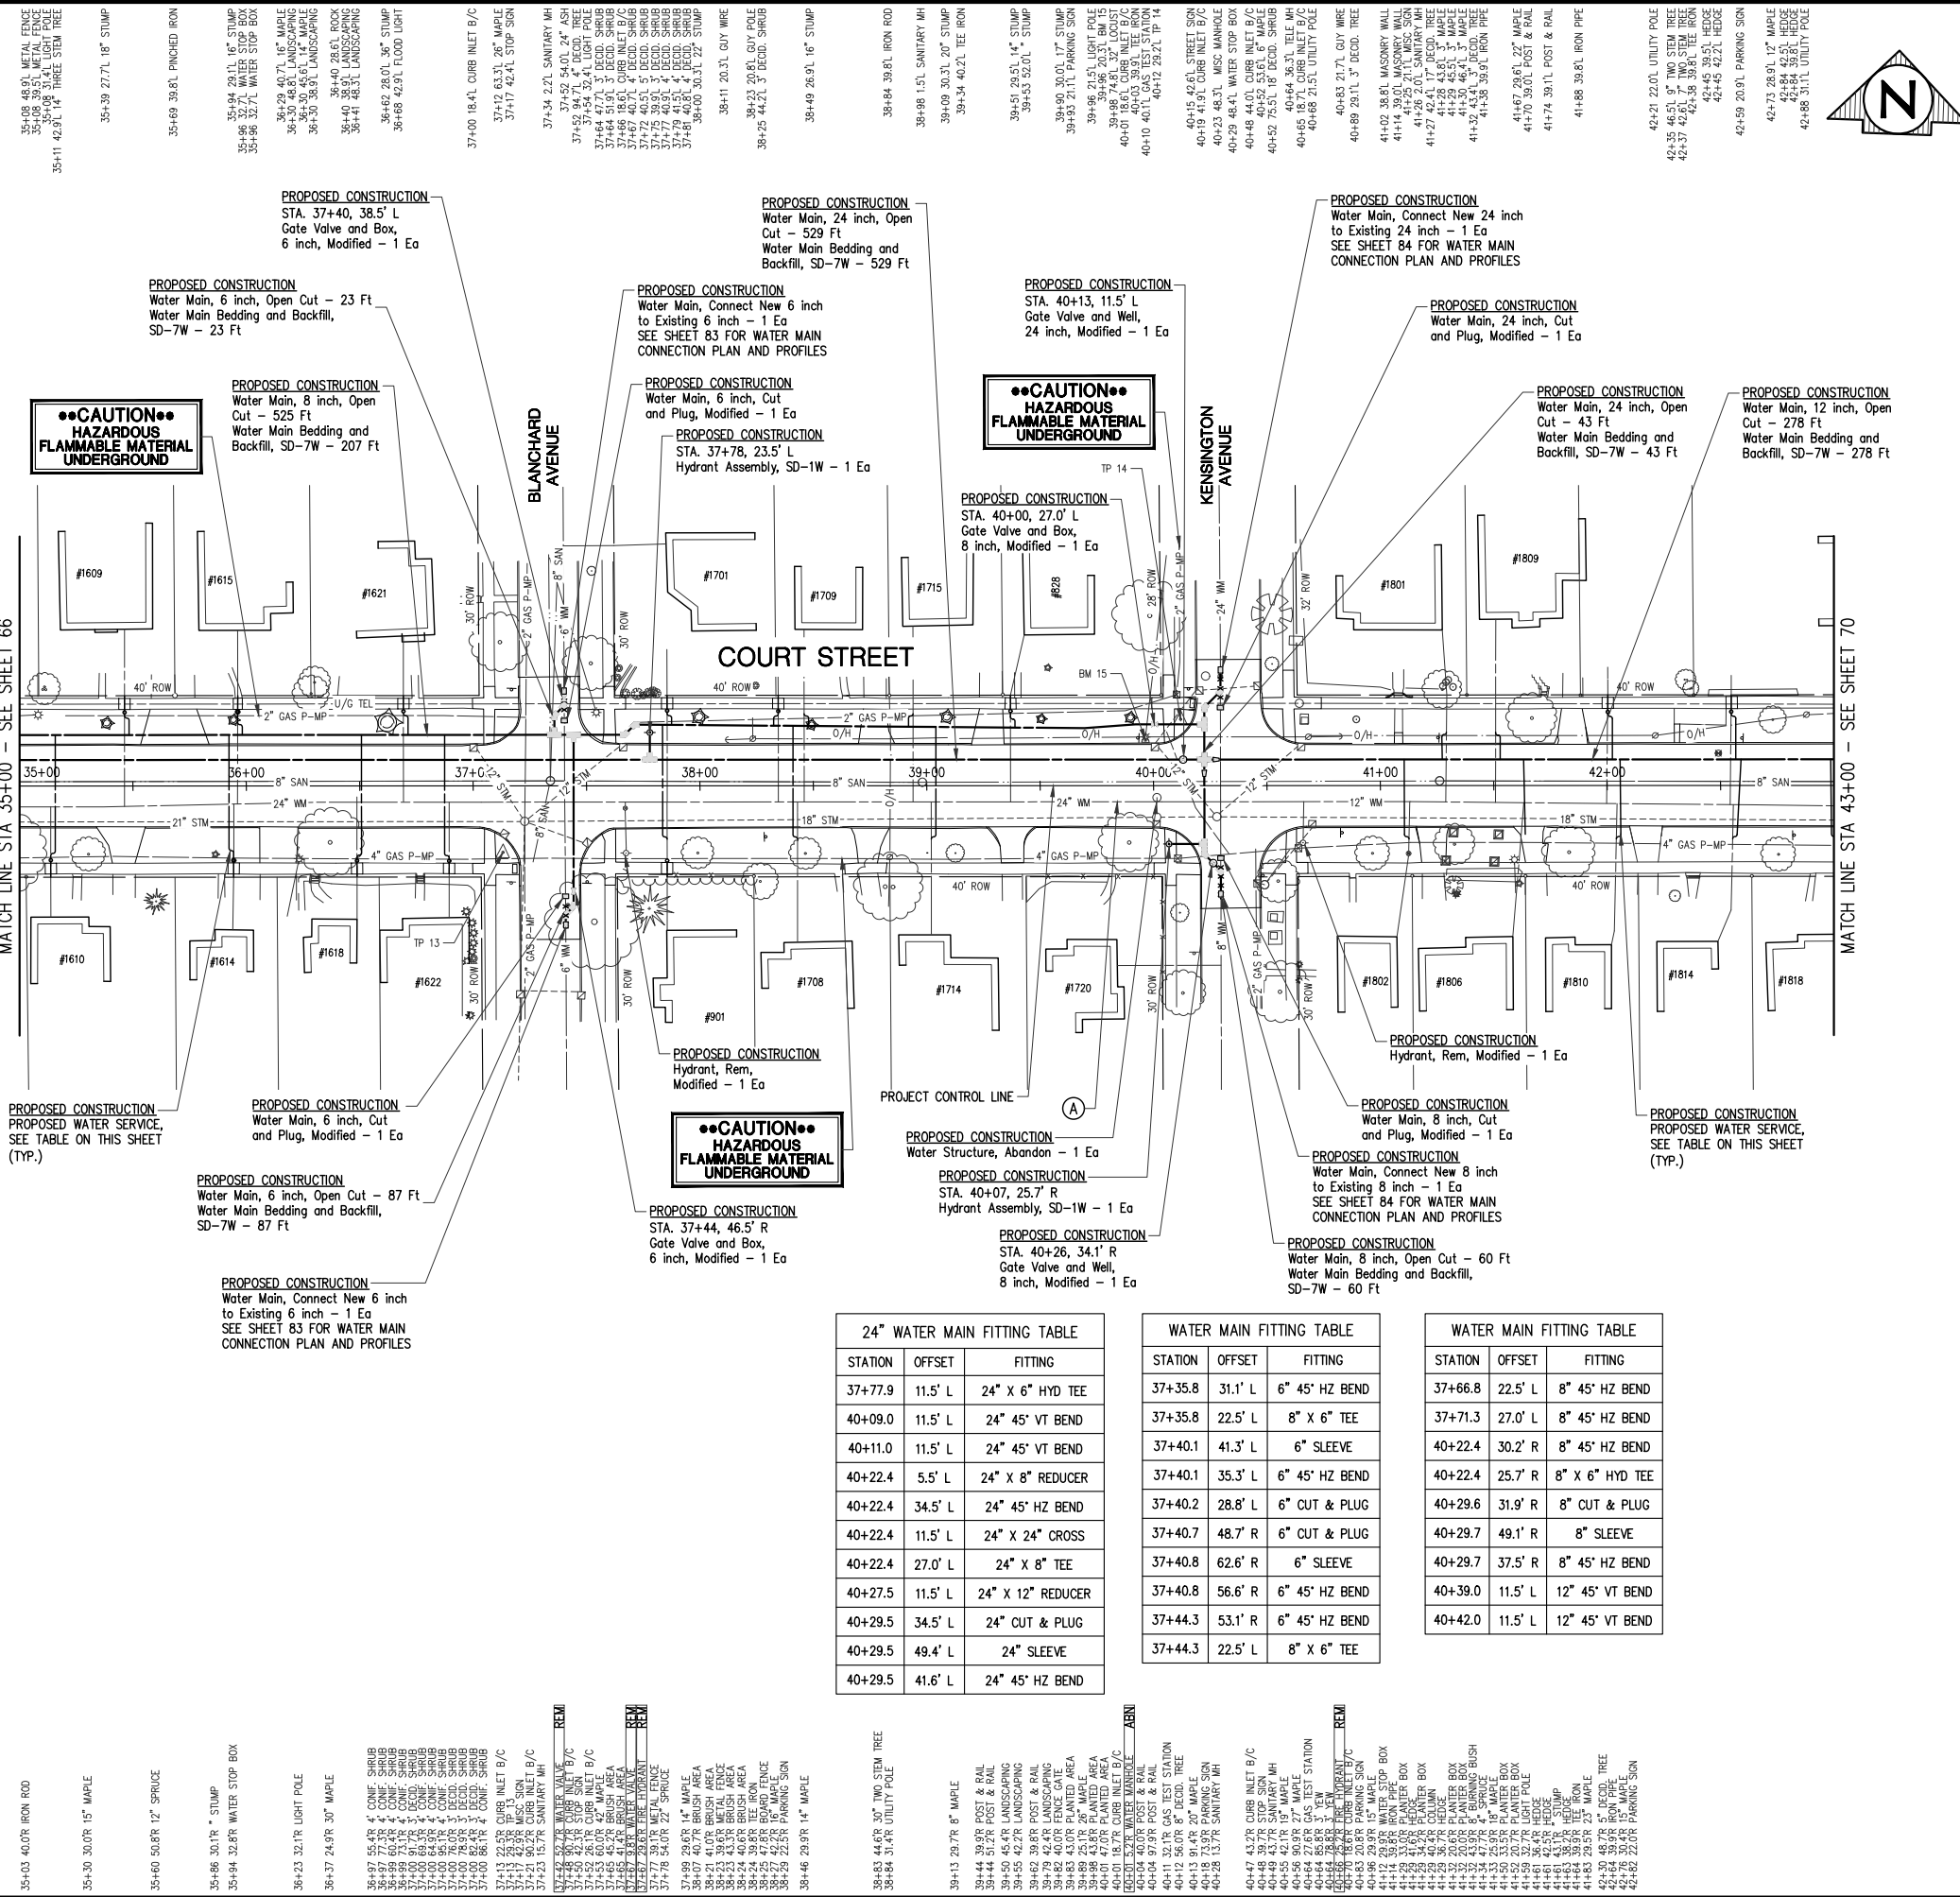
35+08 48.9'L METAL FENCE
35+08 39.5'L METAL FENCE
35+08 31.4'L LIGHT POLE
35+11 42.9'L 14" THREE STEM TREE
35+39 27.7'L 18" STUMP
35+69 39.8'L PINCHED IRON
35+94 29.1'L 16" STUMP
35+96 32.7'L WATER STOP BOX
35+96 32.7'L WATER STOP BOX
36+29 40.7'L 16" MAPLE
36+30 48.8'L LANDSCAPING
36+30 45.6'L 14" MAPLE
36+30 38.9'L LANDSCAPING
36+40 28.6'L ROCK
36+40 38.9'L LANDSCAPING
36+41 48.3'L LANDSCAPING
36+62 28.0'L 36" STUMP
36+68 42.9'L FLOOD LIGHT
37+00 18.4'L CURB INLET B/C
37+12 63.3'L 26" MAPLE
37+17 42.4'L STOP SIGN
37+34 2.2'L SANITARY MH
38+11 20.3'L GUY WIRE
38+23 20.8'L GUY POLE
38+25 44.2'L 3" DECID. SHRUB
38+49 26.9'L 16" STUMP
38+84 39.8'L IRON ROD
38+98 1.5'L SANITARY MH
39+09 30.3'L 20" STUMP
39+34 40.2'L TEE IRON
39+51 29.5'L 14" STUMP
39+53 52.0'L " STUMP
40+83 21.7'L GUY WIRE
40+89 29.1'L 3" DECID. TREE
41+67 29.6'L 22" MAPLE
41+70 39.0'L POST & RAIL
41+74 39.1'L POST & RAIL
41+88 39.8'L IRON PIPE
42+21 22.0'L UTILITY POLE
42+59 20.9'L PARKING SIGN
42+73 28.9'L 12" MAPLE
42+84 42.5'L HEDGE
42+84 39.8'L HEDGE
42+88 31.1'L UTILITY POLE

N

PROPOSED CONSTRUCTION
STA. 37+40, 38.5' L
Gate Valve and Box,
6 inch, Modified – 1 Ea

PROPOSED CONSTRUCTION
Water Main, 24 inch, Open Cut – 529 Ft
Water Main Bedding and Backfill, SD-7W – 529 Ft

PROPOSED CONSTRUCTION
Water Main, Connect New 24 inch to Existing 24 inch – 1 Ea
SEE SHEET 84 FOR WATER MAIN CONNECTION PLAN AND PROFILES

PROPOSED CONSTRUCTION
Water Main, 6 inch, Open Cut – 23 Ft
Water Main Bedding and Backfill, SD-7W – 23 Ft

PROPOSED CONSTRUCTION
Water Main, Connect New 6 inch to Existing 6 inch – 1 Ea
SEE SHEET 83 FOR WATER MAIN CONNECTION PLAN AND PROFILES

PROPOSED CONSTRUCTION
STA. 40+13, 11.5' L
Gate Valve and Well,
24 inch, Modified – 1 Ea

PROPOSED CONSTRUCTION
Water Main, 24 inch, Cut and Plug, Modified – 1 Ea

PROPOSED CONSTRUCTION
Water Main, 8 inch, Open Cut – 525 Ft
Water Main Bedding and Backfill, SD-7W – 207 Ft

PROPOSED CONSTRUCTION
Water Main, 6 inch, Cut and Plug, Modified – 1 Ea

PROPOSED CONSTRUCTION
STA. 37+78, 23.5' L
Hydrant Assembly, SD-1W – 1 Ea

●●CAUTION●●
HAZARDOUS
FLAMMABLE MATERIAL
UNDERGROUND

●●CAUTION●●
HAZARDOUS
FLAMMABLE MATERIAL
UNDERGROUND

PROPOSED CONSTRUCTION
Water Main, 24 inch, Open Cut – 43 Ft
Water Main Bedding and Backfill, SD-7W – 43 Ft

PROPOSED CONSTRUCTION
Water Main, 12 inch, Open Cut – 278 Ft
Water Main Bedding and Backfill, SD-7W – 278 Ft

BLANCHARD AVENUE
KENSINGTON AVENUE
TP 14

PROPOSED CONSTRUCTION
STA. 40+00, 27.0' L
Gate Valve and Box,
8 inch, Modified – 1 Ea

COURT STREET
#1609 #1615 #1621 #1701 #1709 #1715 #828 #1801 #1809
#1610 #1614 #1618 #1622 #901 #1708 #1714 #1720 #1802 #1806 #1810 #1814 #1818
MATCH LINE STA 35+00 – SEE SHEET 66
MATCH LINE STA 43+00 – SEE SHEET 70
35+00 36+00 37+00 38+00 39+00 40+00 41+00 42+00
40' ROW 30' ROW 28' ROW 32' ROW 40' ROW
8" SAN 24" WM 21" STM 18" STM 12" WM 12" STM 4" GAS P-MP 2" GAS P-MP U/G TEL O/H BM 15 TP 13 6" WM 8" WM 24" WM 2" GAS P-MP

PROPOSED CONSTRUCTION
Hydrant, Rem, Modified – 1 Ea

PROPOSED CONSTRUCTION
PROPOSED WATER SERVICE,
SEE TABLE ON THIS SHEET (TYP.)

PROPOSED CONSTRUCTION
Water Main, 6 inch, Cut and Plug, Modified – 1 Ea

PROPOSED CONSTRUCTION
Hydrant, Rem,
Modified – 1 Ea

PROJECT CONTROL LINE

A

PROPOSED CONSTRUCTION
Water Main, 8 inch, Cut and Plug, Modified – 1 Ea

PROPOSED CONSTRUCTION
PROPOSED WATER SERVICE,
SEE TABLE ON THIS SHEET (TYP.)

●●CAUTION●●
HAZARDOUS
FLAMMABLE MATERIAL
UNDERGROUND

PROPOSED CONSTRUCTION
Water Structure, Abandon – 1 Ea

PROPOSED CONSTRUCTION
Water Main, Connect New 8 inch to Existing 8 inch – 1 Ea
SEE SHEET 84 FOR WATER MAIN CONNECTION PLAN AND PROFILES

PROPOSED CONSTRUCTION
Water Main, 6 inch, Open Cut – 87 Ft
Water Main Bedding and Backfill, SD-7W – 87 Ft

PROPOSED CONSTRUCTION
STA. 40+07, 25.7' R
Hydrant Assembly, SD-1W – 1 Ea

PROPOSED CONSTRUCTION
STA. 37+44, 46.5' R
Gate Valve and Box,
6 inch, Modified – 1 Ea

PROPOSED CONSTRUCTION
STA. 40+26, 34.1' R
Gate Valve and Well,
8 inch, Modified – 1 Ea

PROPOSED CONSTRUCTION
Water Main, 8 inch, Open Cut – 60 Ft
Water Main Bedding and Backfill, SD-7W – 60 Ft

PROPOSED CONSTRUCTION
Water Main, Connect New 6 inch to Existing 6 inch – 1 Ea
SEE SHEET 83 FOR WATER MAIN CONNECTION PLAN AND PROFILES

24" WATER MAIN FITTING TABLE

| STATION | OFFSET | FITTING |
|---|---|---|
| 37+77.9 | 11.5' L | 24" X 6" HYD TEE |
| 40+09.0 | 11.5' L | 24" 45° VT BEND |
| 40+11.0 | 11.5' L | 24" 45° VT BEND |
| 40+22.4 | 5.5' L | 24" X 8" REDUCER |
| 40+22.4 | 34.5' L | 24" 45° HZ BEND |
| 40+22.4 | 11.5' L | 24" X 24" CROSS |
| 40+22.4 | 27.0' L | 24" X 8" TEE |
| 40+27.5 | 11.5' L | 24" X 12" REDUCER |
| 40+29.5 | 34.5' L | 24" CUT & PLUG |
| 40+29.5 | 49.4' L | 24" SLEEVE |
| 40+29.5 | 41.6' L | 24" 45° HZ BEND |

WATER MAIN FITTING TABLE

| STATION | OFFSET | FITTING |
|---|---|---|
| 37+35.8 | 31.1' L | 6" 45° HZ BEND |
| 37+35.8 | 22.5' L | 8" X 6" TEE |
| 37+40.1 | 41.3' L | 6" SLEEVE |
| 37+40.1 | 35.3' L | 6" 45° HZ BEND |
| 37+40.2 | 28.8' L | 6" CUT & PLUG |
| 37+40.7 | 48.7' R | 6" CUT & PLUG |
| 37+40.8 | 62.6' R | 6" SLEEVE |
| 37+40.8 | 56.6' R | 6" 45° HZ BEND |
| 37+44.3 | 53.1' R | 6" 45° HZ BEND |
| 37+44.3 | 22.5' L | 8" X 6" TEE |

WATER MAIN FITTING TABLE

| STATION | OFFSET | FITTING |
|---|---|---|
| 37+66.8 | 22.5' L | 8" 45° HZ BEND |
| 37+71.3 | 27.0' L | 8" 45° HZ BEND |
| 40+22.4 | 30.2' R | 8" 45° HZ BEND |
| 40+22.4 | 25.7' R | 8" X 6" HYD TEE |
| 40+29.6 | 31.9' R | 8" CUT & PLUG |
| 40+29.7 | 49.1' R | 8" SLEEVE |
| 40+29.7 | 37.5' R | 8" 45° HZ BEND |
| 40+39.0 | 11.5' L | 12" 45° VT BEND |
| 40+42.0 | 11.5' L | 12" 45° VT BEND |

35+03 40.0'R IRON ROD
35+30 30.0'R 15" MAPLE
35+60 50.8'R 12" SPRUCE
35+86 30.1'R " STUMP
35+94 32.8'R WATER STOP BOX
36+23 32.1'R LIGHT POLE
36+37 24.9'R 30" MAPLE
REM REM ABN REM
37+99 29.6'R 14" MAPLE
38+46 29.9'R 14" MAPLE
38+83 44.6'R 30" TWO STEM TREE
38+84 31.4'R UTILITY POLE
39+13 29.7'R 8" MAPLE
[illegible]